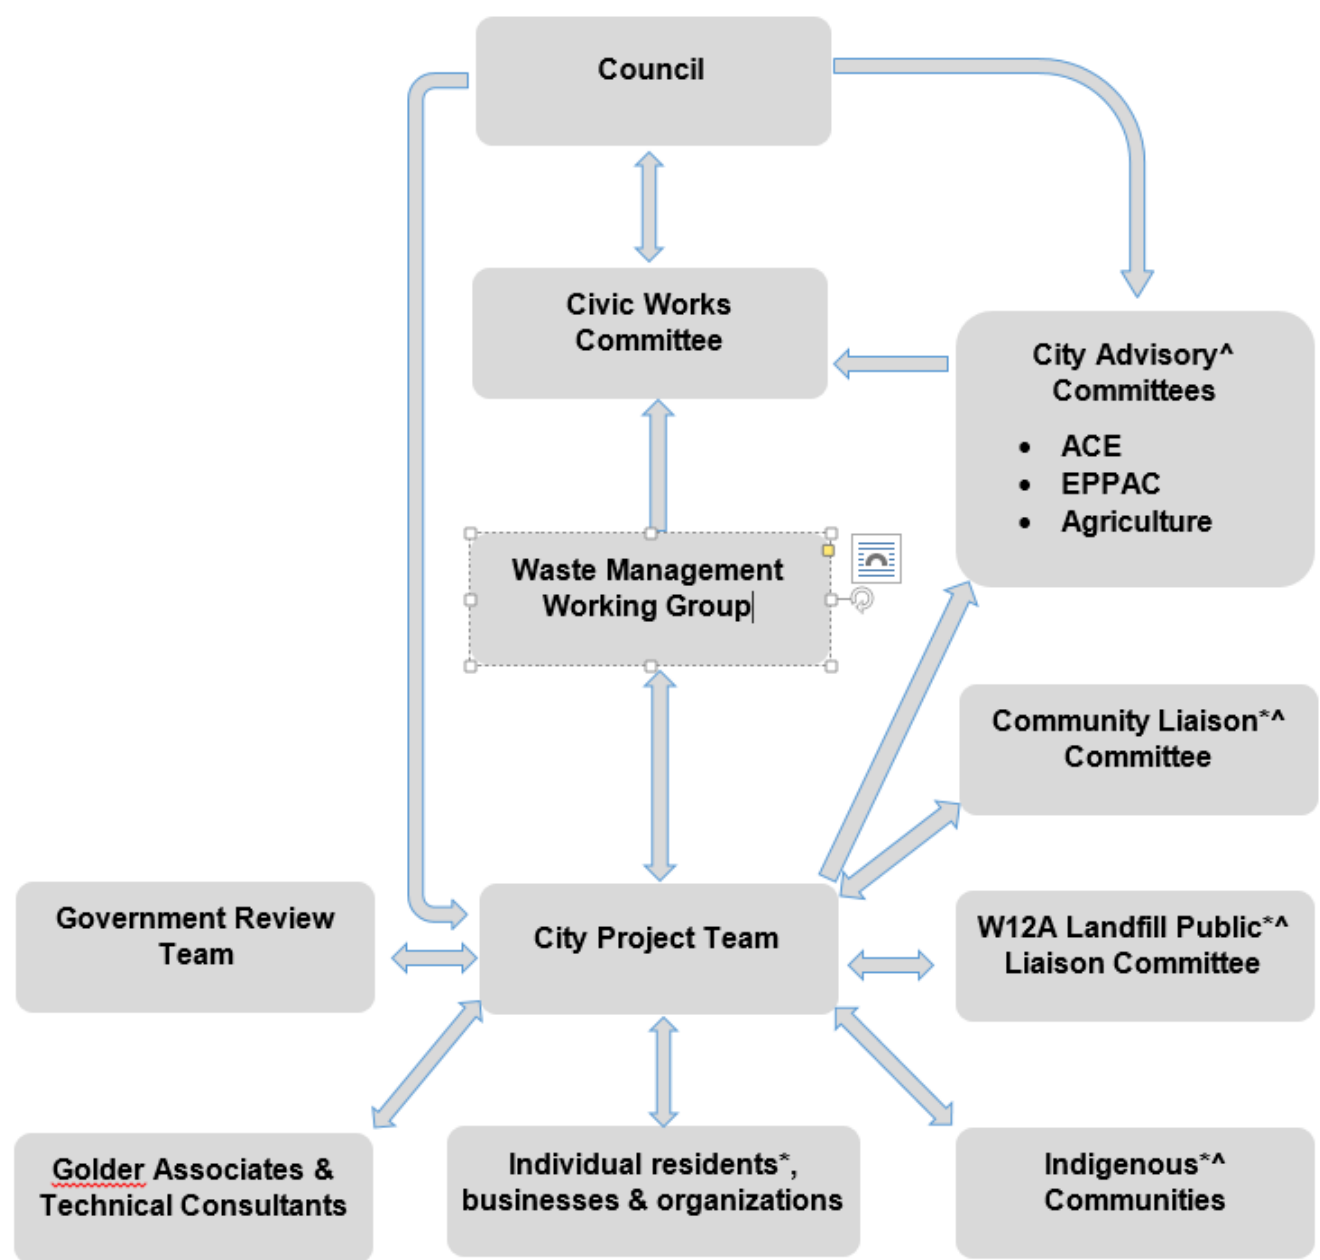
Council

Civic Works Committee

City Advisory^ Committees

- ACE
- EPPAC
- Agriculture

Waste Management Working Group

Community Liaison*^ Committee

Government Review Team

City Project Team

W12A Landfill Public*^ Liaison Committee

Golder Associates & Technical Consultants

Individual residents*, businesses & organizations

Indigenous*^ Communities